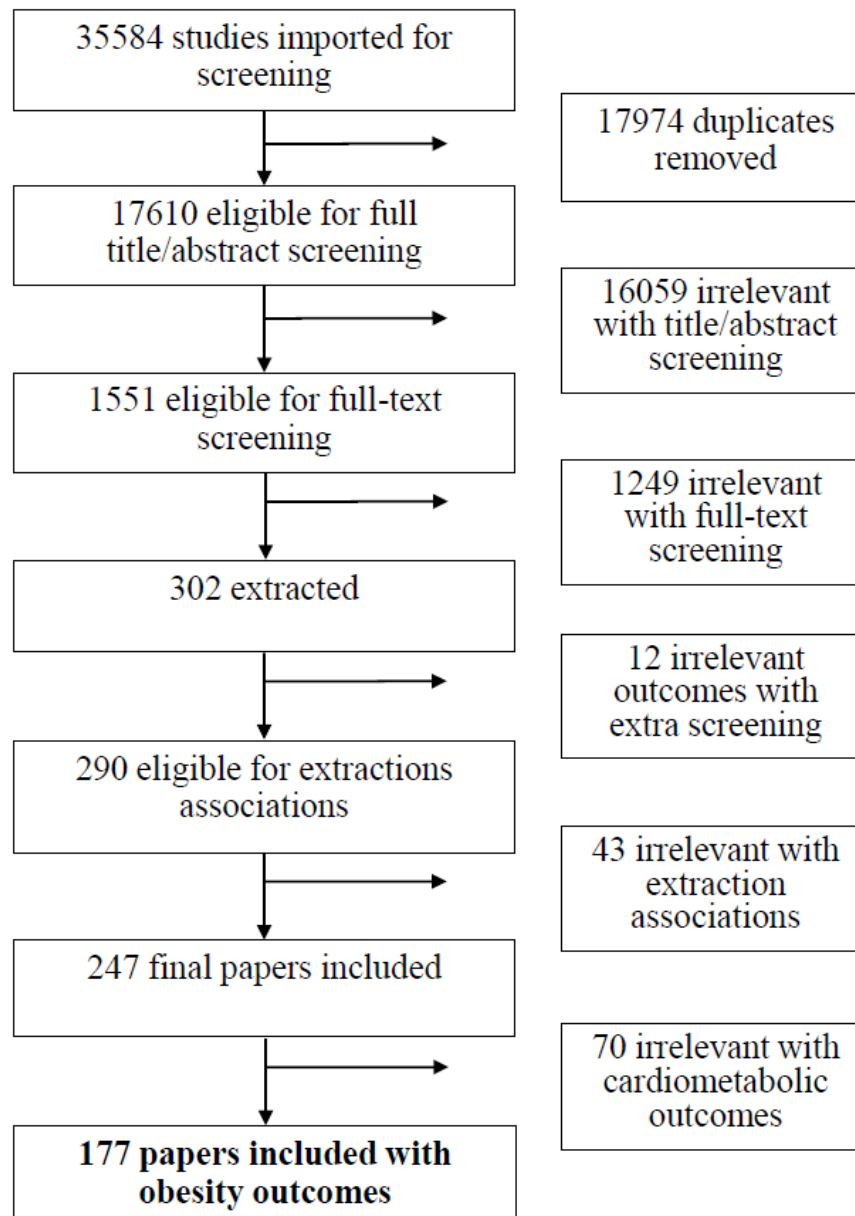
35584 studies imported for screening

17974 duplicates removed

17610 eligible for full title/abstract screening

16059 irrelevant with title/abstract screening

1551 eligible for full-text screening

1249 irrelevant with full-text screening

302 extracted

12 irrelevant outcomes with extra screening

290 eligible for extractions associations

43 irrelevant with extraction associations

247 final papers included

70 irrelevant with cardiometabolic outcomes

**177 papers included with obesity outcomes**